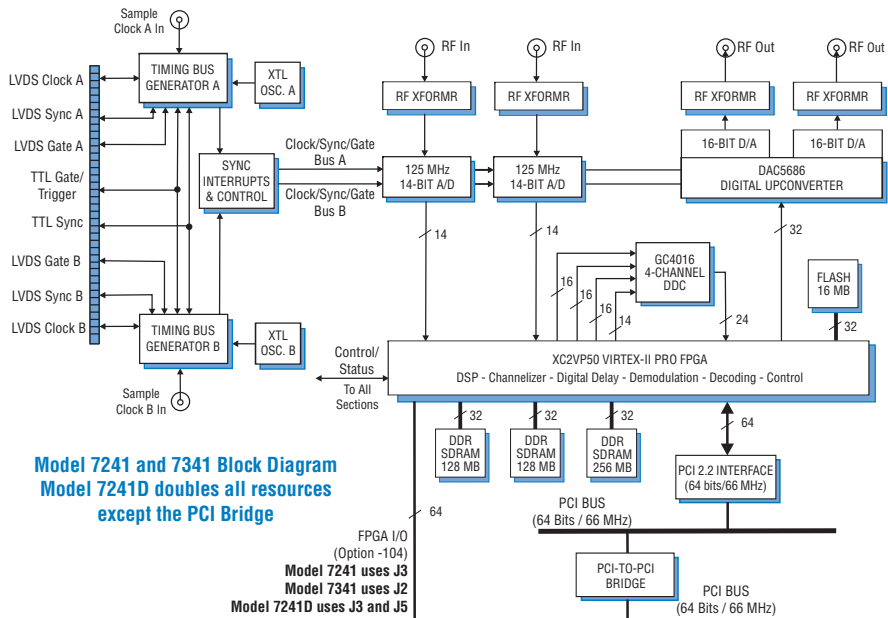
Sample Clock A In

LVDS Clock A

LVDS Sync A

LVDS Gate A

TTL Gate/ Trigger

TTL Sync

LVDS Gate B

LVDS Sync B

LVDS Clock B

TIMING BUS GENERATOR A

XTL OSC. A

SYNC INTERRUPTS & CONTROL

TIMING BUS GENERATOR B

XTL OSC. B

Sample Clock B In

RF In

RF In

RF Out

RF Out

RF XFORMR

RF XFORMR

RF XFORMR

RF XFORMR

16-BIT D/A

16-BIT D/A

Clock/Sync/Gate Bus A

Clock/Sync/Gate Bus B

125 MHz 14-BIT A/D

125 MHz 14-BIT A/D

DAC5686 DIGITAL UPCONVERTER

14

14

32

GC4016 4-CHANNEL DDC

16

16

16

14

24

FLASH 16 MB

32

Control/ Status

To All Sections

XC2VP50 VIRTEX-II PRO FPGA

DSP - Channelizer - Digital Delay - Demodulation - Decoding - Control

32

32

32

64

DDR SDRAM 128 MB

DDR SDRAM 128 MB

DDR SDRAM 256 MB

PCI 2.2 INTERFACE (64 bits/66 MHz)

Model 7241 and 7341 Block Diagram
Model 7241D doubles all resources except the PCI Bridge

64

FPGA I/O (Option -104)
Model 7241 uses J3
Model 7341 uses J2
Model 7241D uses J3 and J5

PCI BUS (64 Bits / 66 MHz)

PCI-TO-PCI BRIDGE

PCI BUS (64 Bits / 66 MHz)